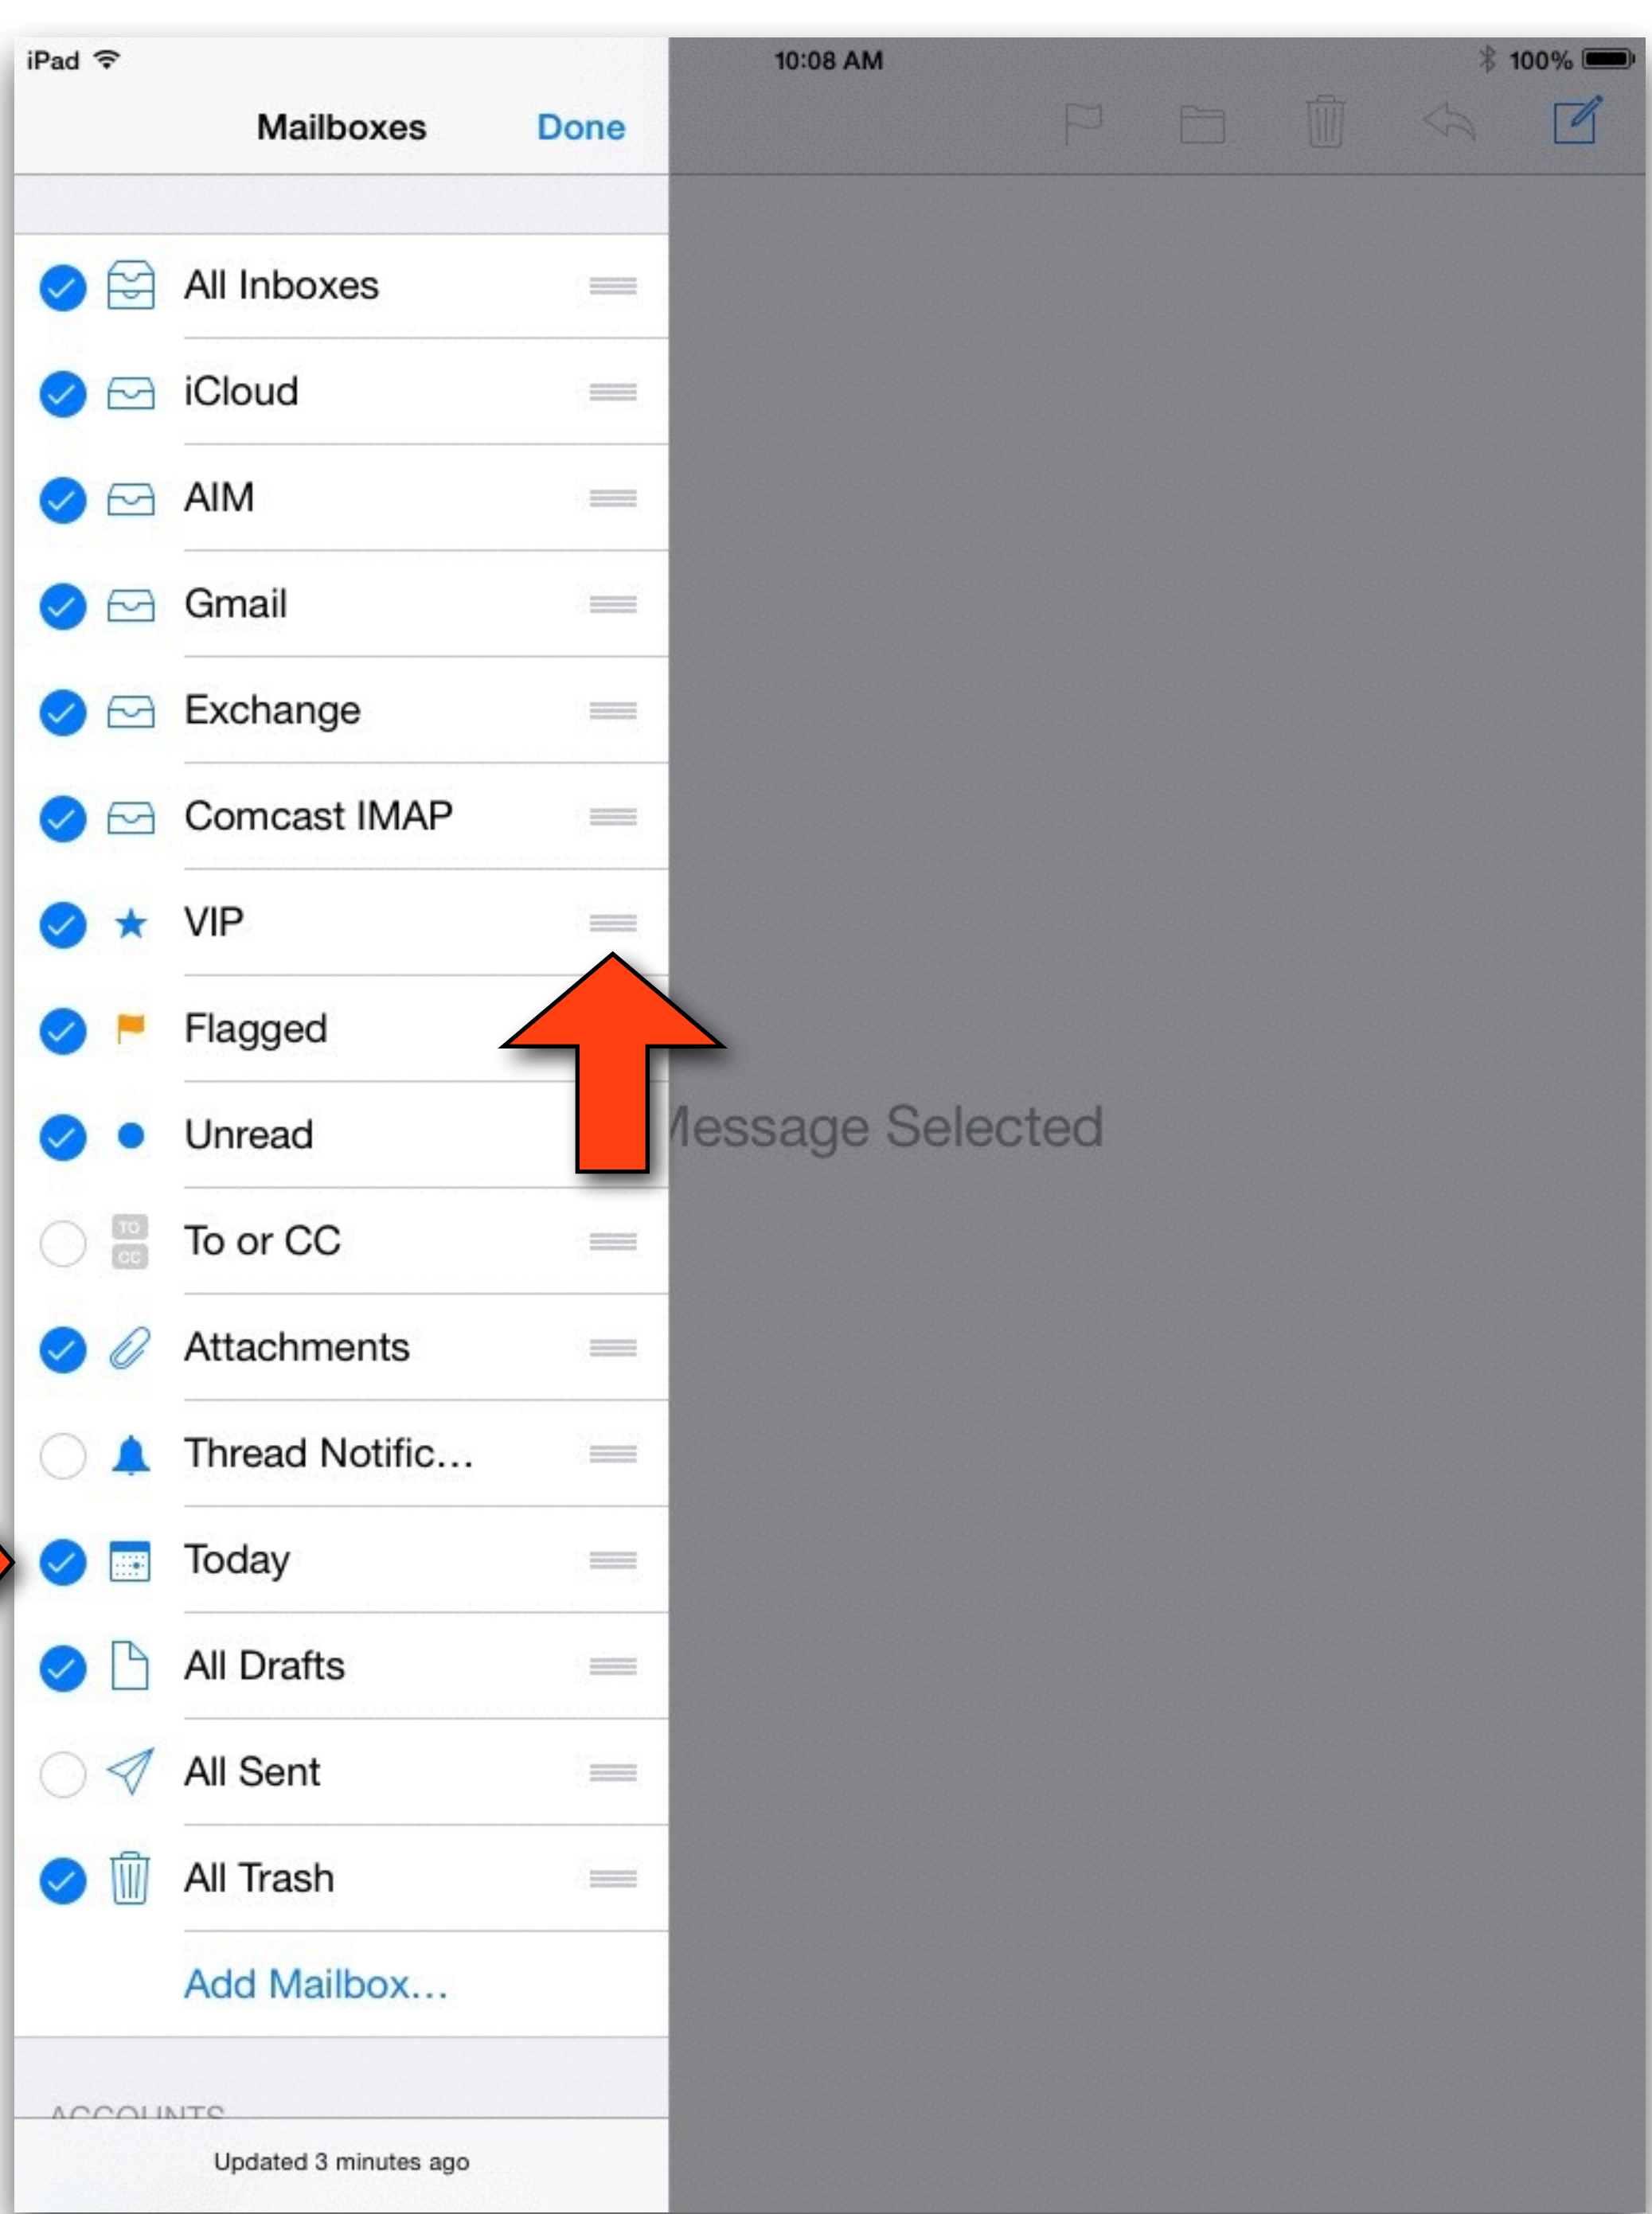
iPad 10:08 AM 100%

Mailboxes Done

All Inboxes

iCloud

AIM

Gmail

Exchange

Comcast IMAP

VIP

Flagged

Unread

TO CC To or CC

Attachments

Thread Notific…

Today

All Drafts

All Sent

All Trash

Add Mailbox…

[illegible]essage Selected

ACCOUNTS

Updated 3 minutes ago